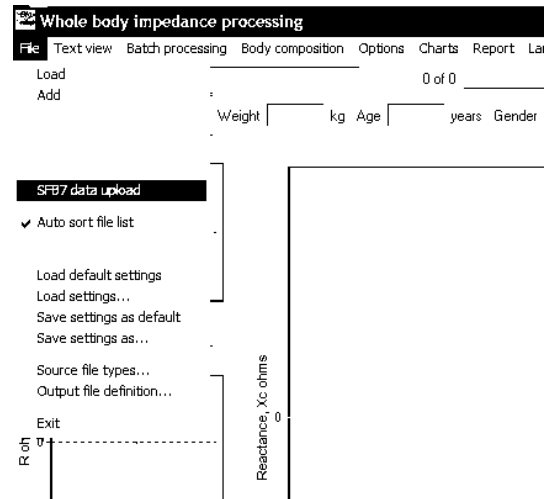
Whole body impedance processing

File Text view Batch processing Body composition Options Charts Report La

Load
Add

0 of 0

Weight kg Age years Gender

SFB7 data upload

✔ Auto sort file list

Load default settings
Load settings...
Save settings as default
Save settings as...

Source file types...
Output file definition...

Exit

R oh

0

Reactance, Xc ohms

0